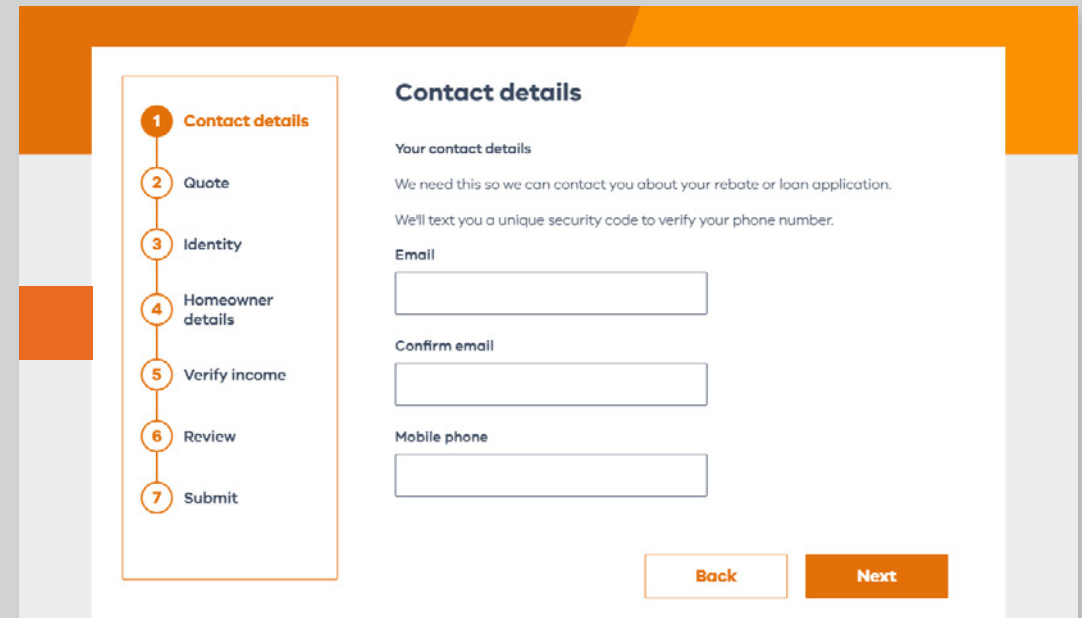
1 Contact details
2 Quote
3 Identity
4 Homeowner details
5 Verify income
6 Review
7 Submit

Contact details

Your contact details

We need this so we can contact you about your rebate or loan application.

We'll text you a unique security code to verify your phone number.

Email

Confirm email

Mobile phone

Back

Next